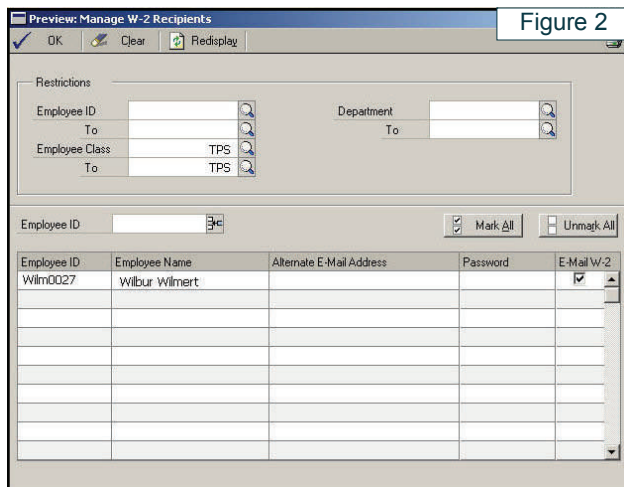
Preview: Manage W-2 Recipients

Figure 2

OK Clear Redisplay

Restrictions

Employee ID

To

Employee Class TPS

To TPS

Department

To

Employee ID

Mark All

Unmark All

| Employee ID | Employee Name | Alternate E-Mail Address | Password | E-Mail W-2 |
|---|---|---|---|---|
| Wilm0027 | Wilbur Wilmert | | | ☑ |
| | | | | |
| | | | | |
| | | | | |
| | | | | |
| | | | | |
| | | | | |
| | | | | |
| | | | | |
| | | | | |